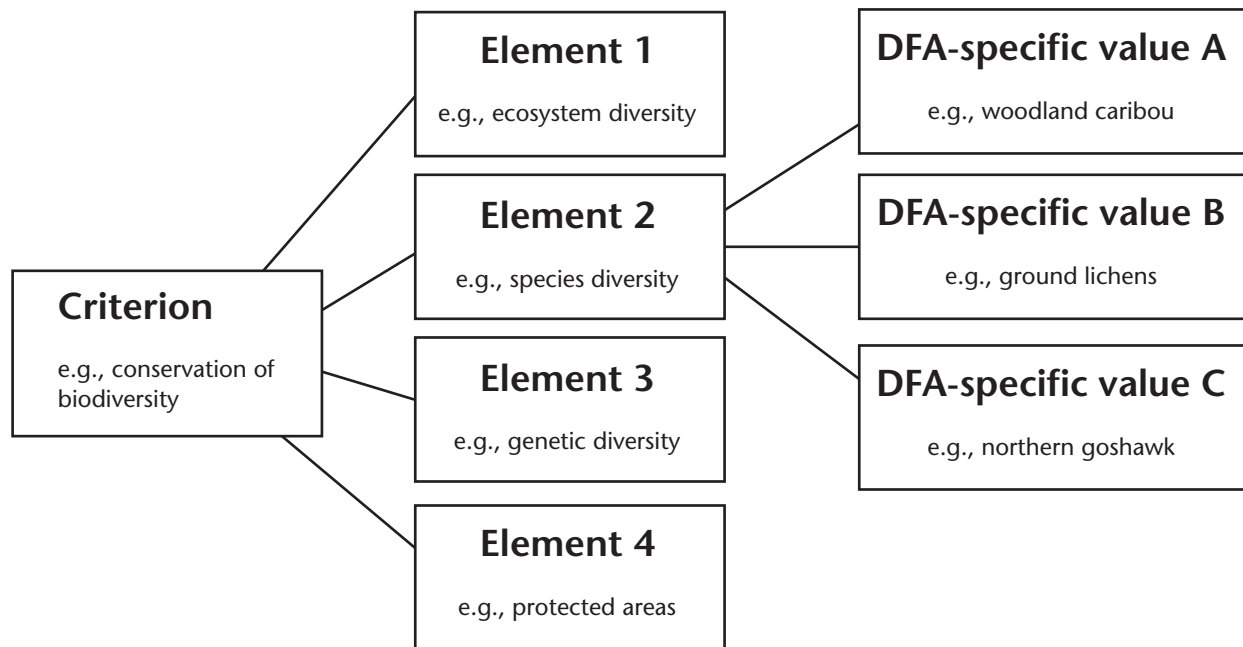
Criterion

e.g., conservation of biodiversity

Element 1

e.g., ecosystem diversity

Element 2

e.g., species diversity

Element 3

e.g., genetic diversity

Element 4

e.g., protected areas

DFA-specific value A

e.g., woodland caribou

DFA-specific value B

e.g., ground lichens

DFA-specific value C

e.g., northern goshawk